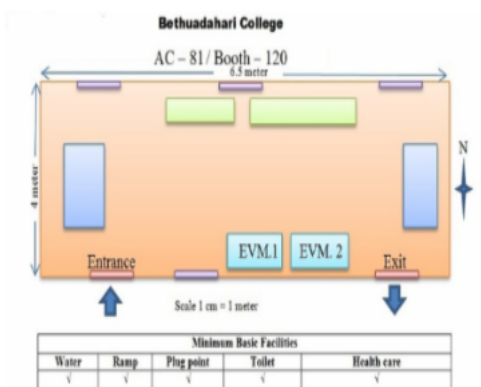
Bethuadahari College

AC – 81 / Booth – 120

6.5 meter

4 meter

N

EVM.1

EVM. 2

Entrance

Exit

Scale 1 cm = 1 meter

| Minimum Basic Facilities | | | | |
|---|---|---|---|---|
| Water | Ramp | Plug point | Toilet | Health care |
| √ | √ | √ | √ | √ |